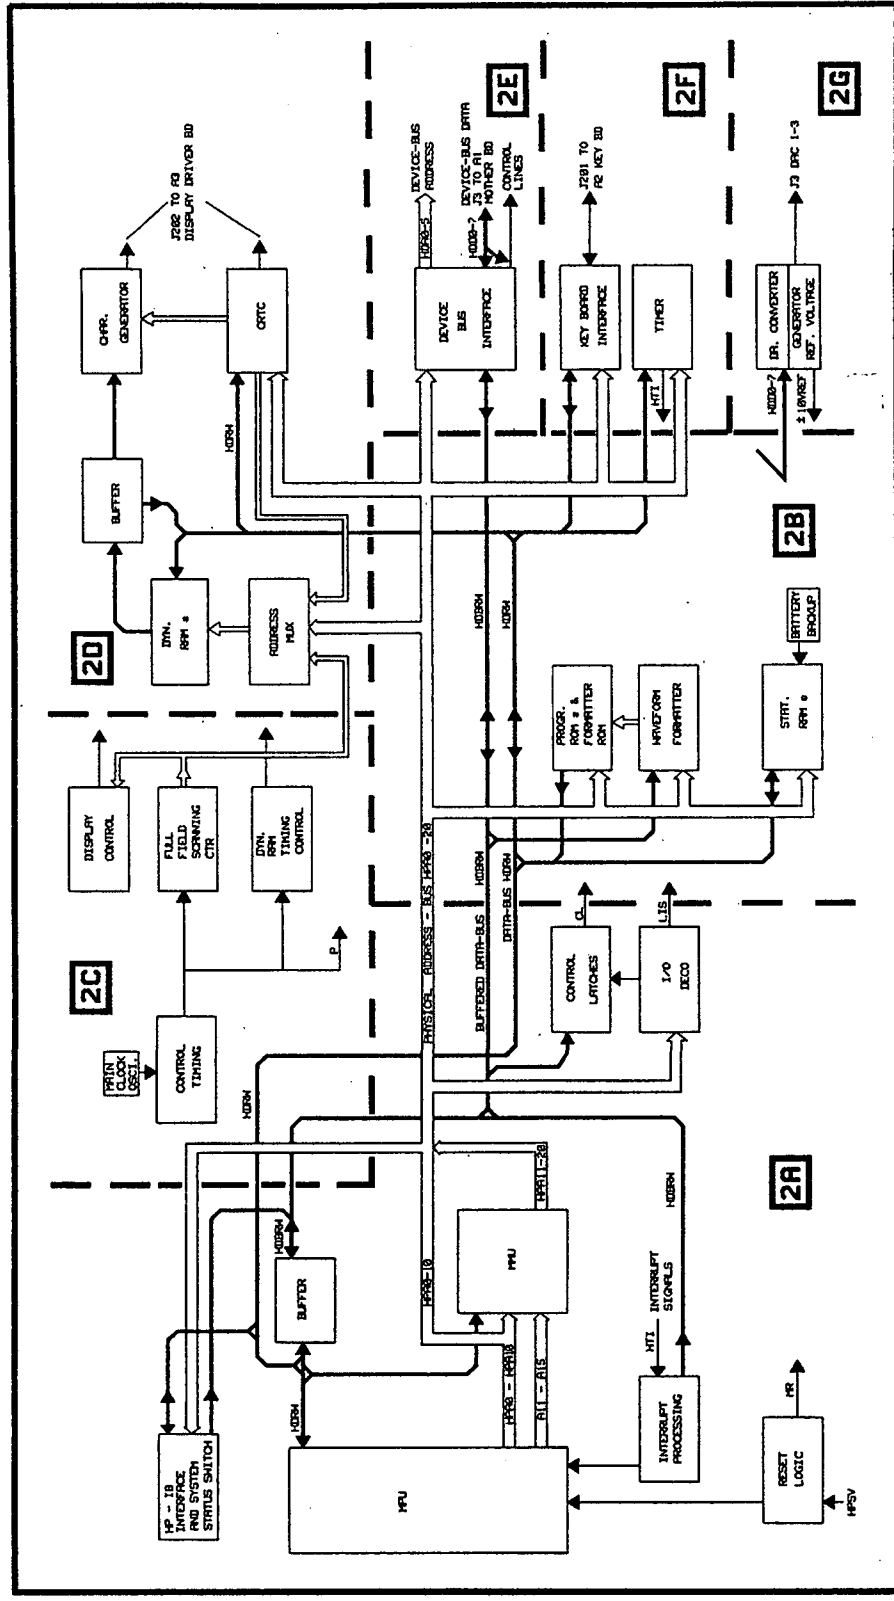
2E

2F

2G

2D

2B

2C

2A

DEVICE-BUS ADDRESS

HDA0-5

DEVICE-BUS DATA J3 TO A1 MOTHER BD

HDD0-7

CONTROL LINES

J201 TO A2 KEY BD

J3 DAC 1-3

J202 TO A3 DISPLAY DRIVER BD

CHAR. GENERATOR

CRTC

DEVICE BUS INTERFACE

KEY BOARD INTERFACE

TIMER

HTI

DA. CONVERTER

GENERATOR REF. VOLTAGE

HDD0-7

±10VREF

BUFFER

HDRW

DYN. RAM 0

ADDRESS MUX

HDRW

HDRW

BATTERY BACKUP

PROGR. ROM 0 & FORMATTER ROM

WAVEFORM FORMATTER

STAT. RAM 0

DISPLAY CONTROL

FULL FIELD SCANNING CTR

DYN. RAM TIMING CONTROL

PHYSICAL ADDRESS - BUS HPA0-20

BUFFERED DATA-BUS

HDRW

DATA-BUS HDRW

CL

CONTROL LATCHES

LIS

I/O DECO

P

MAIN CLOCK OSCI.

CONTROL TIMING

HDRW

HDRW

HPA11-20

MMU

HPA0-10

HDRW

HP - IB INTERFACE AND SYSTEM STATUS SWITCH

BUFFER

HDRW

HPA0 - HPA10

A11 - A15

MPU

INTERRUPT PROCESSING

HTI

INTERRUPT SIGNALS

HDRW

RESET LOGIC

MR

HPSV